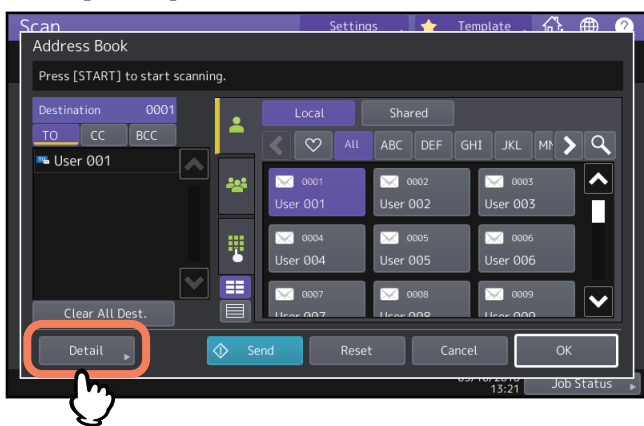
Scan
Settings
Template
Address Book
Press [START] to start scanning.
Destination 0001
TO CC BCC
User 001
Clear All Dest.
Local Shared
All ABC DEF GHI JKL MN
0001 User 001
0002 User 002
0003 User 003
0004 User 004
0005 User 005
0006 User 006
0007 User 007
0008 User 008
0009 User 009
Detail
Send
Reset
Cancel
OK
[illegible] 13:21
Job Status